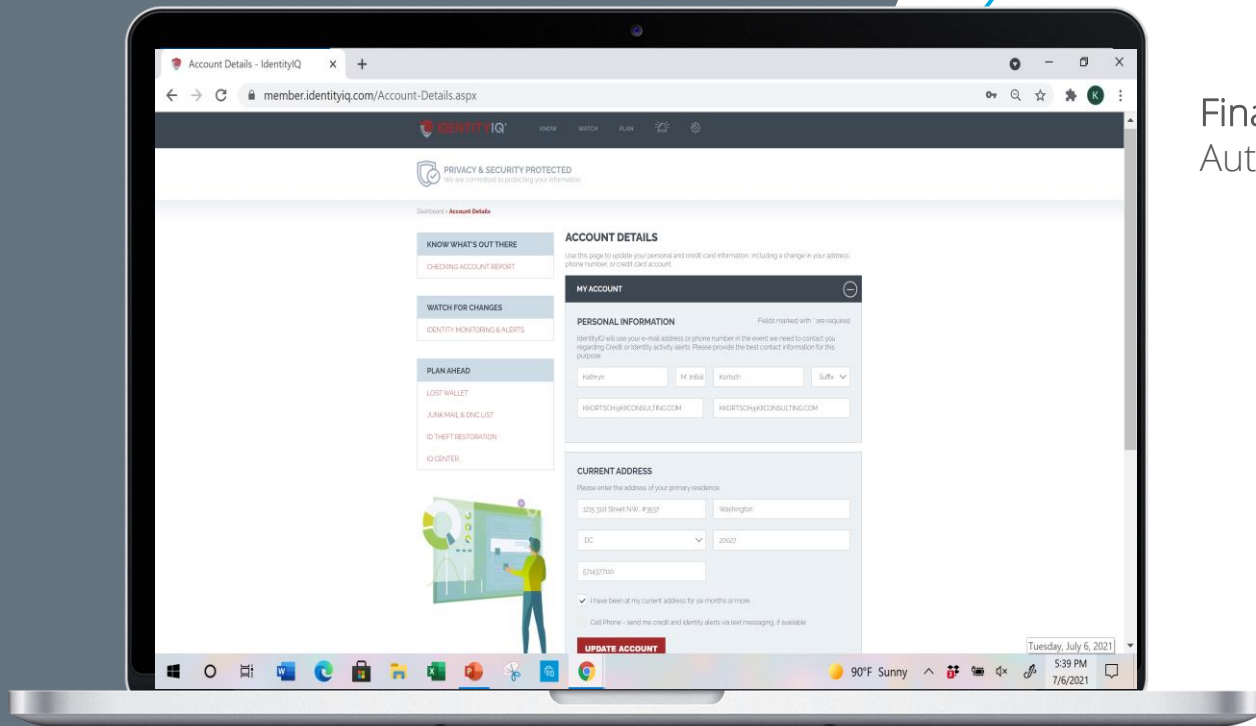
Account Details - IdentityIQ

member.identityiq.com/Account-Details.aspx

IDENTITYIQ KNOW WATCH PLAN

PRIVACY & SECURITY PROTECTED
We are committed to protecting your information

Dashboard › Account Details

KNOW WHAT'S OUT THERE
CHECKING ACCOUNT REPORT

WATCH FOR CHANGES
IDENTITY MONITORING & ALERTS

PLAN AHEAD
LOST WALLET
JUNK MAIL & DNC LIST
ID THEFT RESTORATION
IQ CENTER

ACCOUNT DETAILS
Use this page to update your personal and credit card information, including a change in your address, phone number, or credit card account.

MY ACCOUNT

PERSONAL INFORMATION
Fields marked with * are required

IdentityIQ will use your e-mail address or phone number in the event we need to contact you regarding Credit or Identity activity alerts. Please provide the best contact information for this purpose.

Kathryn M. Initial Kortsch Suffix

KKORTSCH@KRCONSULTING.COM KKORTSCH@KRCONSULTING.COM

CURRENT ADDRESS
Please enter the address of your primary residence.

1225 31st Street N.W. #3537 Washington

DC 20027

6714377110

I have been at my current address for six months or more

Cell Phone - send me credit and identity alerts via text messaging, if available

UPDATE ACCOUNT

Tuesday, July 6, 2021

90°F Sunny 5:39 PM 7/6/2021

Fina
Aut